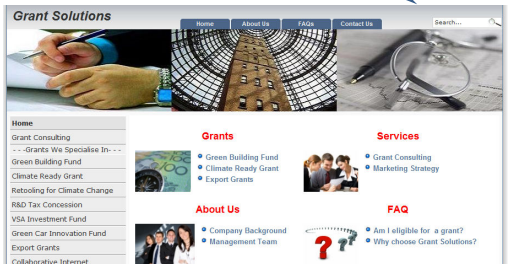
Grant Solutions

Home
About Us
FAQs
Contact Us

Search...

Home
Grant Consulting
- - -Grants We Specialise In- - -
Green Building Fund
Climate Ready Grant
Retooling for Climate Change
R&D Tax Concession
VSA Investment Fund
Green Car Innovation Fund
Export Grants
Collaborative Internet

Grants
Green Building Fund
Climate Ready Grant
Export Grants

Services
Grant Consulting
Marketing Strategy

About Us
Company Background
Management Team

FAQ
Am I eligible for a grant?
Why choose Grant Solutions?